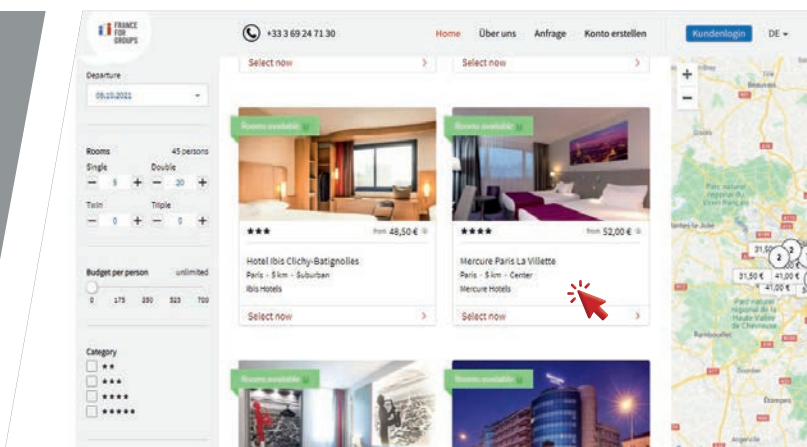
FRANCE FOR GROUPS

+33 3 69 24 71 30

Home Über uns Anfrage Konto erstellen

Kundenlogin DE

Departure
05.10.2021

Rooms 45 persons
Single Double
− 5 + − 20 +
Twin Triple
− 0 + − 0 +

Budget per person unlimited
0 175 350 525 700

Category
★★
★★★
★★★★
★★★★★

Select now
Select now

Rooms available
★★★ from 48,50 €
Hotel Ibis Clichy-Batignolles
Paris - 5 km - Suburban
Ibis Hotels
Select now

Rooms available
★★★★ from 52,00 €
Mercure Paris La Villette
Paris - 5 km - Center
Mercure Hotels
Select now

Rooms available
Rooms available

+
−
31,50 € 41,00 € 41,00 €
2
2